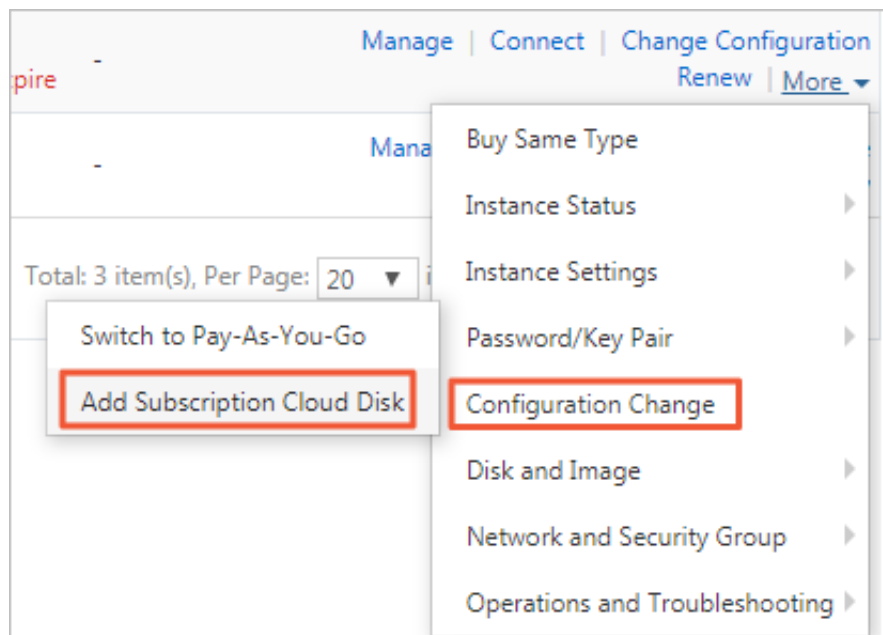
pire -

Manage | Connect | Change Configuration
Renew | More

-

Mana

Buy Same Type

Instance Status

Instance Settings

Password/Key Pair

Configuration Change

Disk and Image

Network and Security Group

Operations and Troubleshooting

Total: 3 item(s), Per Page: 20 ▼ i

Switch to Pay-As-You-Go

Add Subscription Cloud Disk